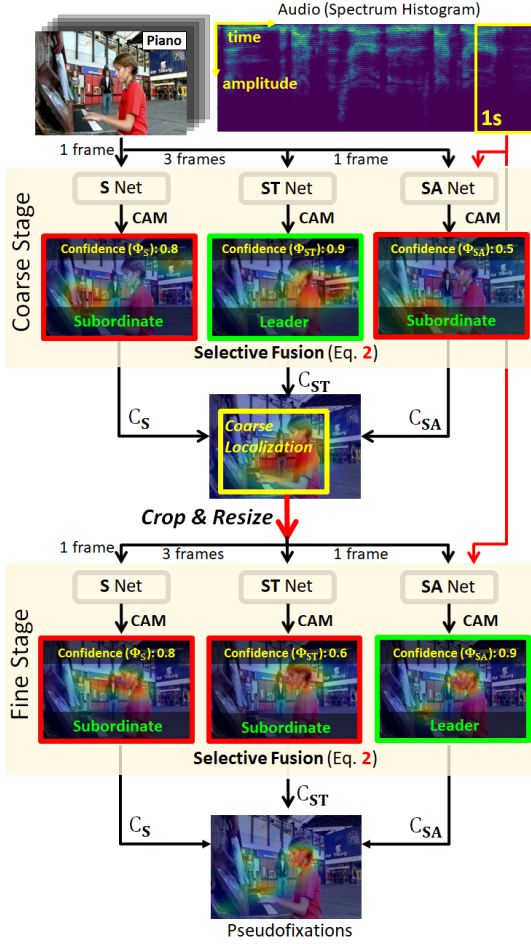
Audio (Spectrum Histogram)

Piano

time

amplitude

1s

1 frame

3 frames

1 frame

Coarse Stage

S Net

ST Net

SA Net

CAM

CAM

CAM

Confidence ($\Phi_S$): 0.8

Confidence ($\Phi_{ST}$): 0.9

Confidence ($\Phi_{SA}$): 0.5

Subordinate

Leader

Subordinate

Selective Fusion (Eq. 2)

$C_{ST}$

$C_S$

$C_{SA}$

Coarse Localization

Crop & Resize

1 frame

3 frames

1 frame

Fine Stage

S Net

ST Net

SA Net

CAM

CAM

CAM

Confidence ($\Phi_S$): 0.8

Confidence ($\Phi_{ST}$): 0.6

Confidence ($\Phi_{SA}$): 0.9

Subordinate

Subordinate

Leader

Selective Fusion (Eq. 2)

$C_{ST}$

$C_S$

$C_{SA}$

Pseudofixations